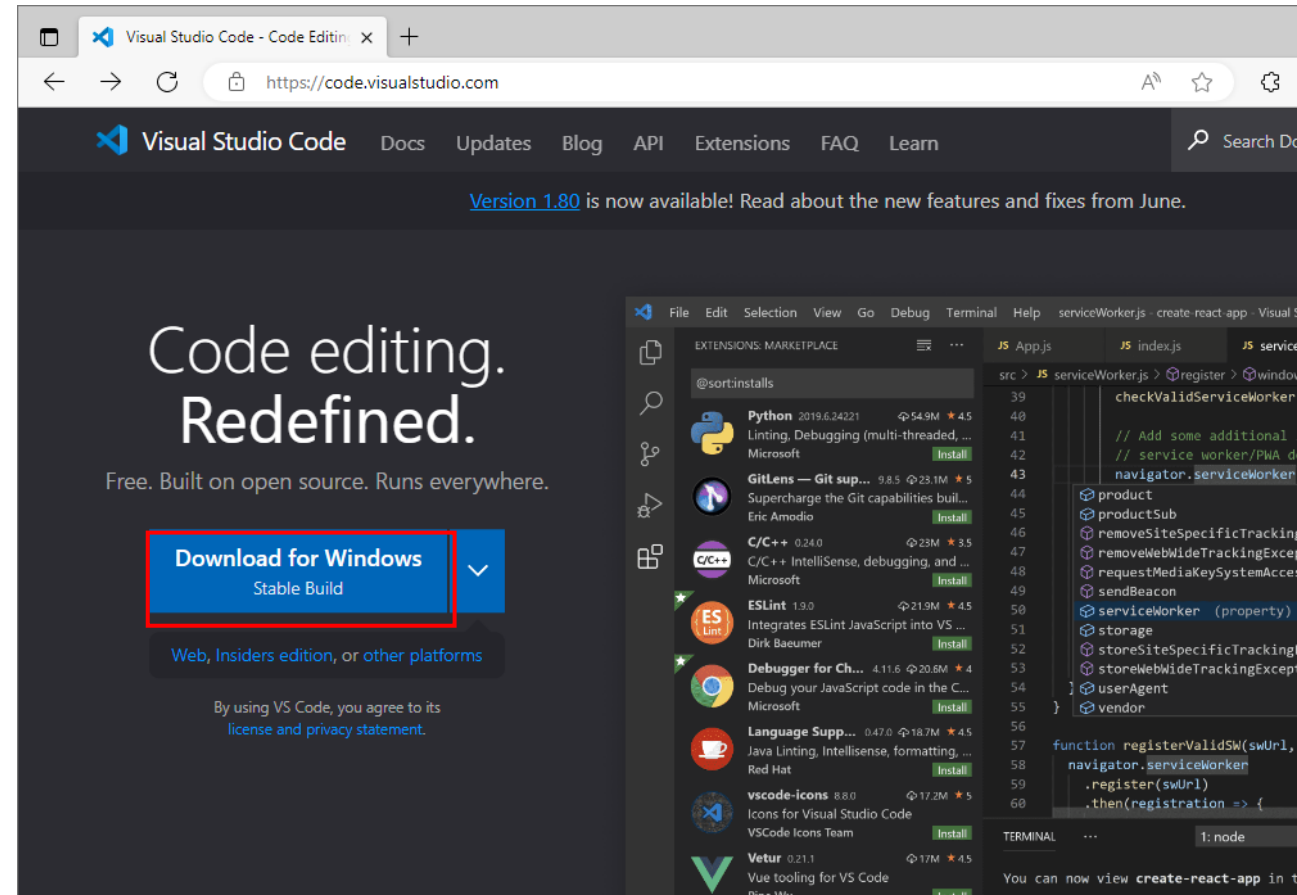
Visual Studio Code - Code Editin ×  +

https://code.visualstudio.com

Visual Studio Code  Docs  Updates  Blog  API  Extensions  FAQ  Learn  Search Do

Version 1.80 is now available! Read about the new features and fixes from June.

Code editing.
Redefined.

Free. Built on open source. Runs everywhere.

Download for Windows
Stable Build

Web, Insiders edition, or other platforms

By using VS Code, you agree to its license and privacy statement.

File Edit Selection View Go Debug Terminal Help serviceWorker.js - create-react-app - Visual S

EXTENSIONS: MARKETPLACE

@sort:installs

Python 2019.6.24221 54.9M 4.5
Linting, Debugging (multi-threaded, ...
Microsoft Install

GitLens — Git sup... 9.8.5 23.1M 5
Supercharge the Git capabilities buil...
Eric Amodio Install

C/C++ 0.24.0 23M 3.5
C/C++ IntelliSense, debugging, and ...
Microsoft Install

ESLint 1.9.0 21.9M 4.5
Integrates ESLint JavaScript into VS ...
Dirk Baeumer Install

Debugger for Ch... 4.11.6 20.6M 4
Debug your JavaScript code in the C...
Microsoft Install

Language Supp... 0.47.0 18.7M 4.5
Java Linting, Intellisense, formatting, ...
Red Hat Install

vscode-icons 8.8.0 17.2M 5
Icons for Visual Studio Code
VSCode Icons Team Install

Vetur 0.21.1 17M 4.5
Vue tooling for VS Code

JS App.js  JS index.js  JS service

src > JS serviceWorker.js > register > window

39 checkValidServiceWorker
40
41 // Add some additional
42 // service worker/PWA d
43 navigator.serviceWorker
44 product
45 productSub
46 removeSiteSpecificTracking
47 removeWebWideTrackingExcep
48 requestMediaKeySystemAcces
49 sendBeacon
50 serviceWorker (property)
51 storage
52 storeSiteSpecificTracking
53 storeWebWideTrackingExcept
54 } userAgent
55 } vendor
56
57 function registerValidSW(swUrl,
58 navigator.serviceWorker
59 .register(swUrl)
60 .then(registration => {

TERMINAL ...  1: node

You can now view create-react-app in t